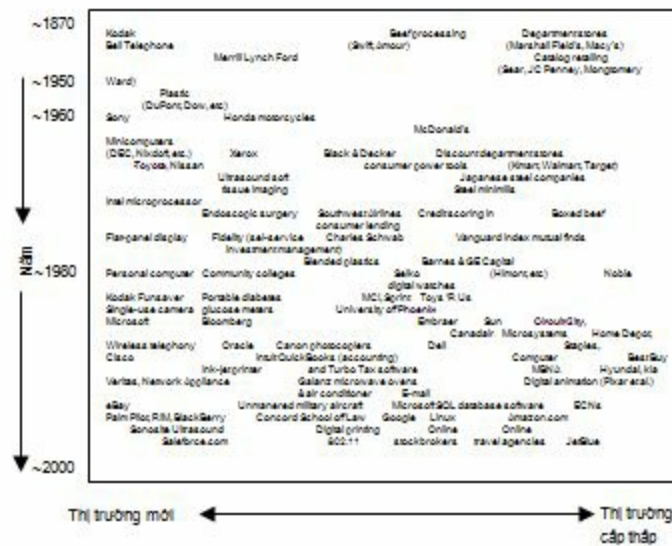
~1870
~1950
~1960
Năm ~1980
~2000

Kodak
Bell Telephone
Merrill Lynch Ford
Beef processing (Swift, Armour)
Department stores (Marshall Field's, Macy's)
Catalog retailing (Sear, JC Penney, Mongomery
Ward)
Plastic (DuPont, Dow, etc)
Sony
Honda motorcycles
McDonald's
Minicomputers (DEC, Nixdorf, etc.)
Xerox
Black & Decker consumer power tools
Discount department stores (Kmart, Walmart, Target)
Toyota, Nissan
Ultrasound soft tissue imaging
Japanese steel companies
Steel minimills
Intel microprocessor
Endoscopic surgery
Southwest airlines consumer lending
Credit scoring in
Boxed beef
Flat-panel display
Fidelity (self-service investment management)
Charles Schwab
Vanguard index mutual finds
Blended plastics
Barnes & GE Capital
Personal computer
Community colleges
Seiko digital watches
(Hilmon, etc)
Noble
Kodak Funsaver Single-use camera
Portable diabetes glucose meters
MCI, Sprint
Toys 'R Us
University of Phoenix
Microsoft
Bloomberg
Embraer
Sun
Canadair
Microsystems
Circuit City,
Home Depot,
Staples,
Wireless telephony
Oracle
Canon photocopiers
Dell
Cisco
Intuit QuickBooks (accounting) and Turbo Tax software
Ink-jet printer
Computer
MBNA
Best Buy
Hyundai, kia
Veritas, Network appliance
Galanz microwave ovens & air conditioner
Digital animation (Pixar et al.)
E-mail
eBay
Unmanned military aircraft
Microsoft SQL database software
ECNs
Palm Pilot, RIM, BlackBerry
Concord School of Law
Google
Linux
Amazon.com
Sonosite Ultrasound
Digital printing
Online stockbrokers
Online travel agencies
Salesforce.com
802.11
JetBlue

Thị trường mới
Thị trường cấp thấp